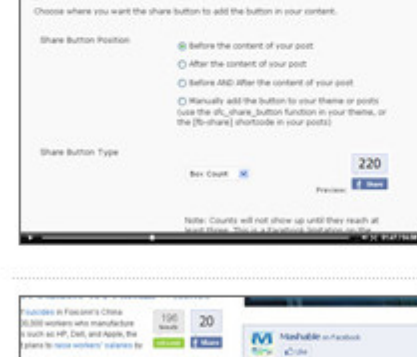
Choose where you want the share button to add the button in your content.

Share Button Position

Before the content of your post

After the content of your post

Before AND After the content of your post

Manually add the button to your theme or posts (use the sfc_share_button function in your theme, or the [fb-share] shortcode in your posts)

Share Button Type

Box Count

220

Preview: Share

Note: Counts will not show up until they reach at least three. This is a Facebook limitation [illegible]

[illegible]

suicides in Foxconn's China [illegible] workers who manufacture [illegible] such as HP, Dell, and Apple, the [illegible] plans to raise workers' salaries by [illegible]

196 tweets

20 Share

Mashable on Facebook

Like